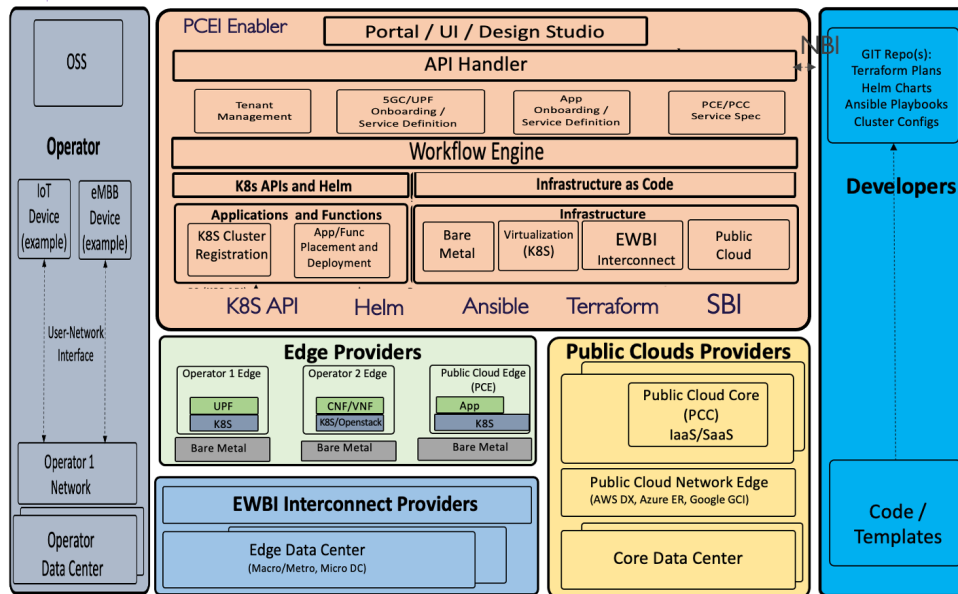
OSS

Operator

IoT Device (example)

eMBB Device (example)

User-Network Interface

Operator 1 Network

Operator Data Center

PCEI Enabler

Portal / UI / Design Studio

API Handler

NBI

Tenant Management

5GC/UPF Onboarding / Service Definition

App Onboarding / Service Definition

PCE/PCC Service Spec

Workflow Engine

K8s APIs and Helm

Infrastructure as Code

Applications and Functions

K8S Cluster Registration

App/Func Placement and Deployment

Infrastructure

Bare Metal

Virtualization (K8S)

EWBI Interconnect

Public Cloud

K8S API

Helm

Ansible

Terraform

SBI

Edge Providers

Operator 1 Edge

UPF

K8S

Bare Metal

Operator 2 Edge

CNF/VNF

K8S/Openstack

Bare Metal

Public Cloud Edge (PCE)

App

K8S

Bare Metal

EWBI Interconnect Providers

Edge Data Center

(Macro/Metro, Micro DC)

Public Clouds Providers

Public Cloud Core (PCC)

IaaS/SaaS

Public Cloud Network Edge

(AWS DX, Azure ER, Google GCI)

Core Data Center

GIT Repo(s): Terraform Plans Helm Charts Ansible Playbooks Cluster Configs

Developers

Code / Templates